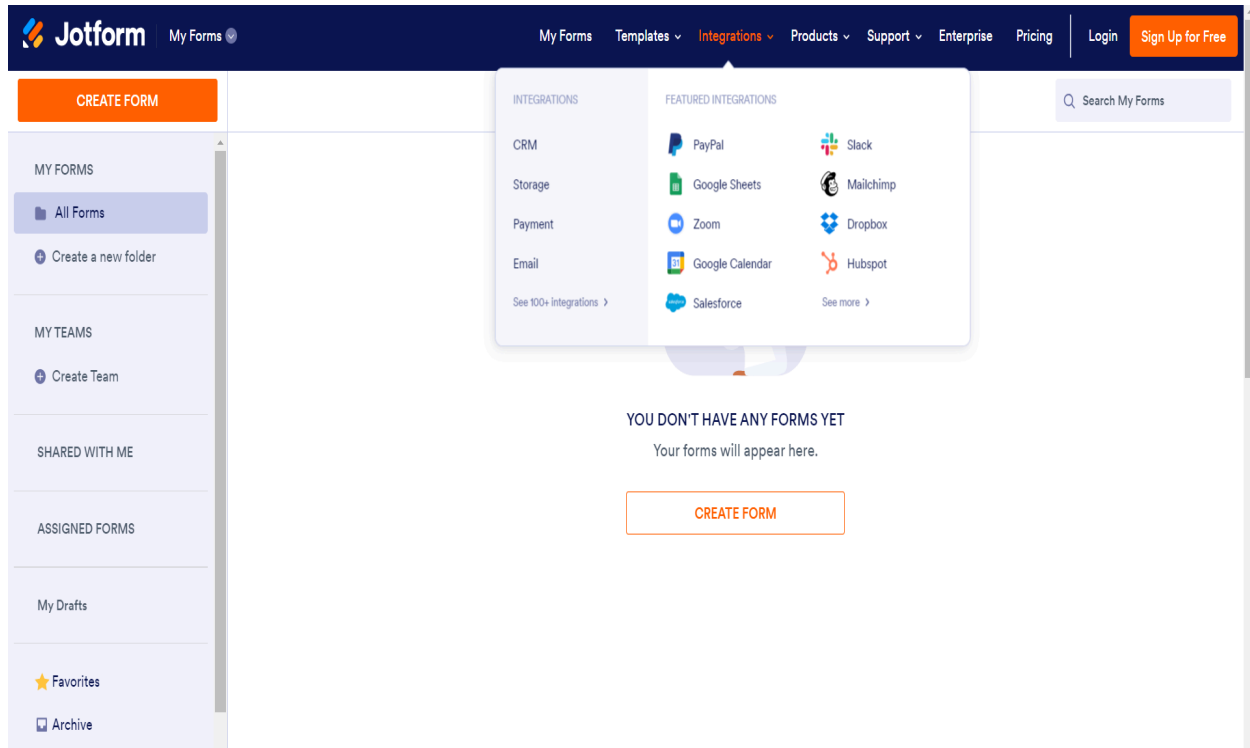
Jotform My Forms

My Forms Templates Integrations Products Support Enterprise Pricing Login Sign Up for Free

CREATE FORM

Search My Forms

INTEGRATIONS

CRM

Storage

Payment

Email

See 100+ integrations

FEATURED INTEGRATIONS

PayPal

Google Sheets

Zoom

Google Calendar

Salesforce

Slack

Mailchimp

Dropbox

Hubspot

See more

MY FORMS

All Forms

Create a new folder

MY TEAMS

Create Team

SHARED WITH ME

ASSIGNED FORMS

My Drafts

Favorites

Archive

YOU DON'T HAVE ANY FORMS YET

Your forms will appear here.

CREATE FORM